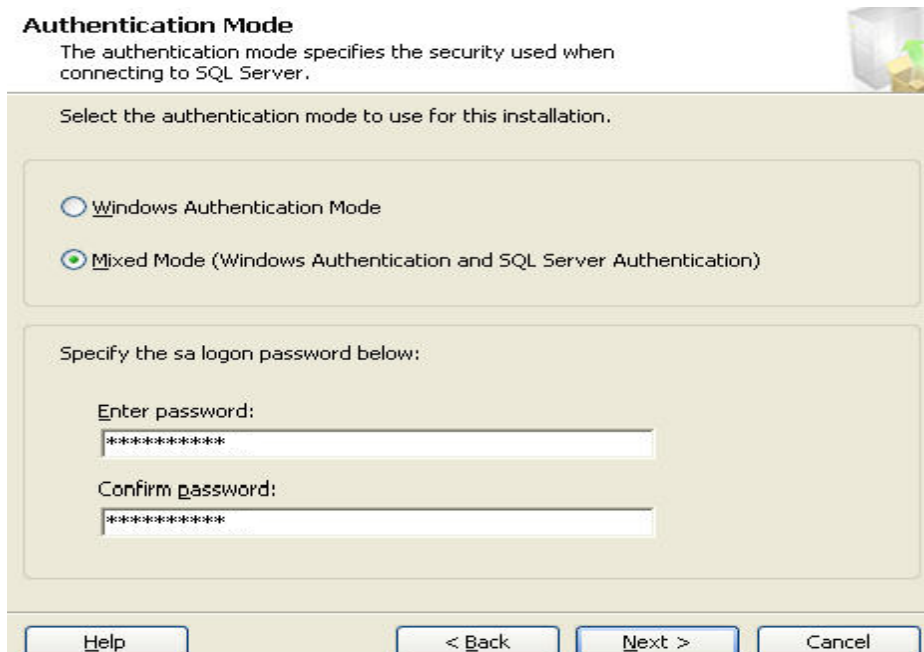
Authentication Mode
The authentication mode specifies the security used when connecting to SQL Server.

Select the authentication mode to use for this installation.

Windows Authentication Mode

Mixed Mode (Windows Authentication and SQL Server Authentication)

Specify the sa logon password below:

Enter password:
**********

Confirm password:
**********

Help
< Back
Next >
Cancel